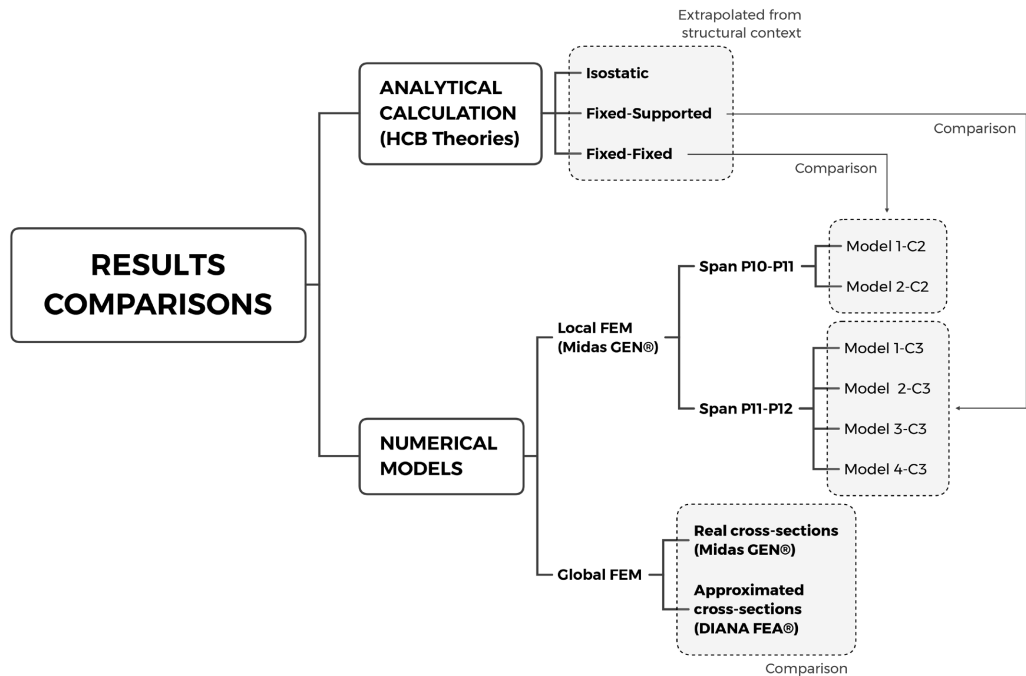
RESULTS COMPARISONS

ANALYTICAL CALCULATION (HCB Theories)

Extrapolated from structural context

Isostatic

Fixed-Supported

Fixed-Fixed

Comparison

Comparison

NUMERICAL MODELS

Local FEM (Midas GEN®)

Span P10-P11

Model 1-C2

Model 2-C2

Span P11-P12

Model 1-C3

Model 2-C3

Model 3-C3

Model 4-C3

Global FEM

Real cross-sections (Midas GEN®)

Approximated cross-sections (DIANA FEA®)

Comparison